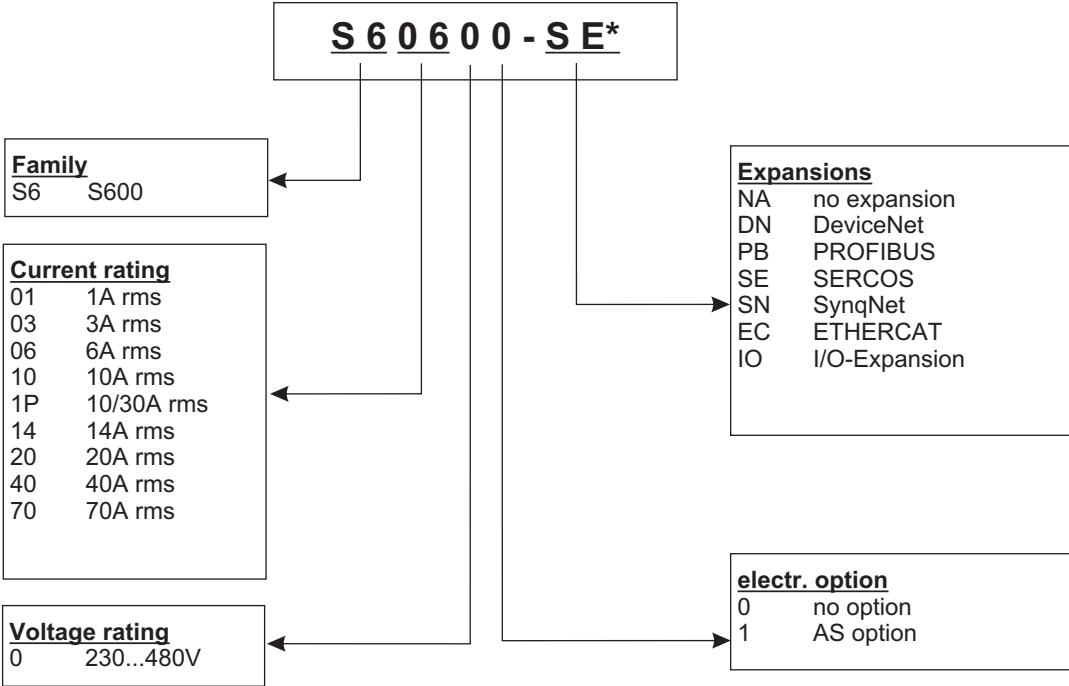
S 6 0 6 0 0 - S E*

Family
S6 S600

Current rating
01 1A rms
03 3A rms
06 6A rms
10 10A rms
1P 10/30A rms
14 14A rms
20 20A rms
40 40A rms
70 70A rms

Voltage rating
0 230...480V

Expansions
NA no expansion
DN DeviceNet
PB PROFIBUS
SE SERCOS
SN SynqNet
EC ETHERCAT
IO I/O-Expansion

electr. option
0 no option
1 AS option